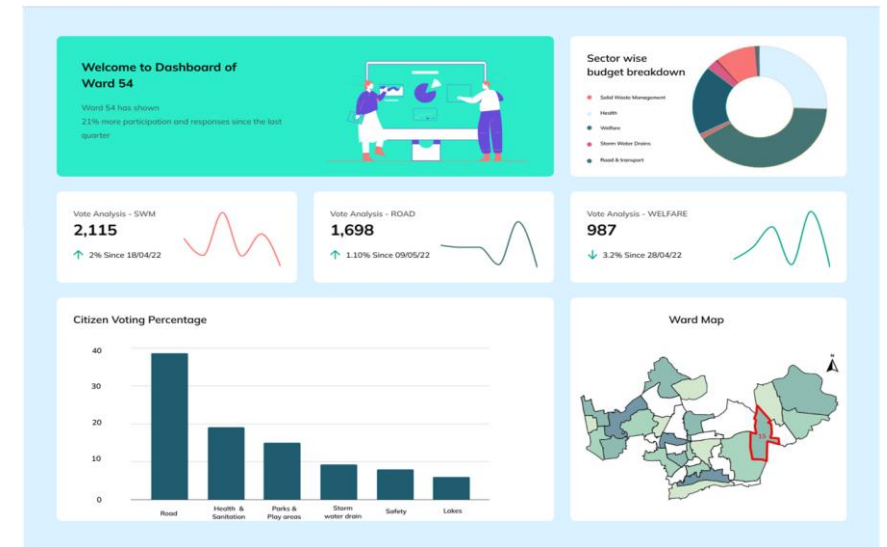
Welcome to Dashboard of Ward 54

Ward 54 has shown 21% more participation and responses since the last quarter

Sector wise budget breakdown

Solid Waste Management
Health
Welfare
Storm Water Drains
Road & transport

Vote Analysis - SWM
2,115
2% Since 18/04/22

Vote Analysis - ROAD
1,698
1.10% Since 09/05/22

Vote Analysis - WELFARE
987
3.2% Since 28/04/22

Citizen Voting Percentage

40
30
20
10
0

Road
Health & Sanitation
Parks & Play areas
Storm water drain
Safety
Lakes

Ward Map

N

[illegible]